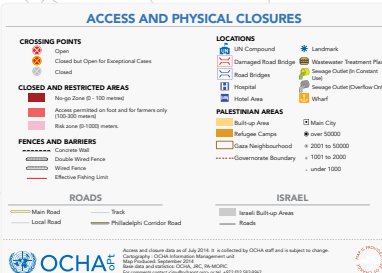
ACCESS AND PHYSICAL CLOSURES

CROSSING POINTS
Open
Closed but Open for Exceptional Cases
Closed

CLOSED AND RESTRICTED AREAS
No-go Zone (0 - 100 meters)
Access permitted on foot and for farmers only (100-300 meters)
Risk zone (0-1000) meters.

FENCES AND BARRIERS
Concrete Wall
Double Wired Fence
Wired Fence
Effective Fishing Limit

LOCATIONS
UN Compound
Damaged Road Bridge
Road Bridges
Hospital
Hotel Area
Landmark
Wastewater Treatment Plan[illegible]
Sewage Outlet (In Constant Use)
Sewage Outlet (Overflow Onl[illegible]
Wharf

PALESTINIAN AREAS
Built-up Area
Refugee Camps
Gaza Neighbourhood
Governorate Boundary
Main City
over 50000
2001 to 50000
1001 to 2000
under 1000

ROADS
Main Road
Local Road
Track
Philadelphi Corridor Road

ISRAEL
Israel: Built-up Areas
Roads

OCHA oPt

Access and closure data as of July 2014. It is collected by OCHA staff and is subject to change.
Cartography : OCHA Information Management unit
Map Produced: September 2014
Base data and statistics: OCHA, JRC, PA-MOPIC
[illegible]